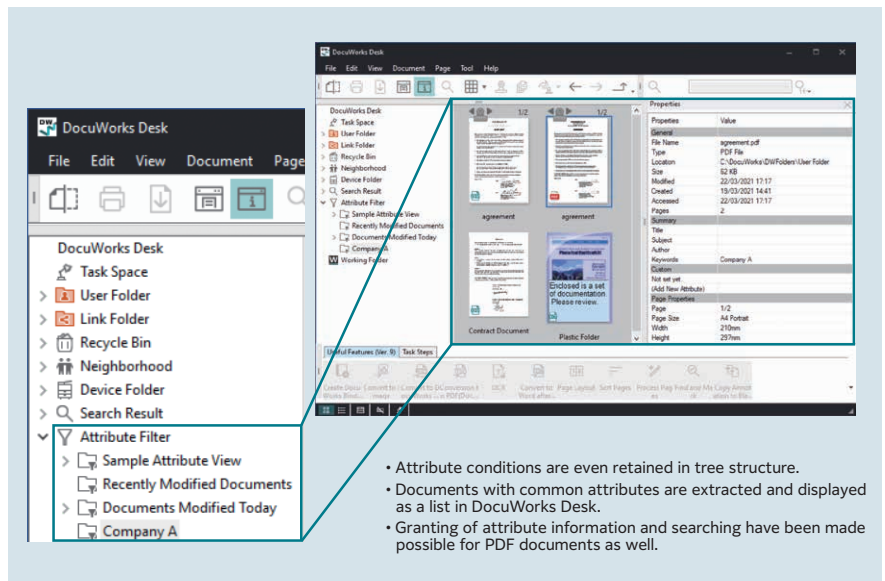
DocuWorks Desk
File Edit View Document Page
DocuWorks Desk
Task Space
User Folder
Link Folder
Recycle Bin
Neighborhood
Device Folder
Search Result
Attribute Filter
Sample Attribute View
Recently Modified Documents
Documents Modified Today
Company A

DocuWorks Desk
File Edit View Document Page Tool Help
DocuWorks Desk
Task Space
User Folder
Link Folder
Recycle Bin
Neighborhood
Device Folder
Search Result
Attribute Filter
Sample Attribute View
Recently Modified Documents
Documents Modified Today
Company A
Working Folder
1/2
1/2
agreement
agreement
Enclosed is a set of documentation. Please review.
Contract Document
Plastic Folder
Properties

| Properties | Value |
|---|---|
| General | |
| File Name | agreement.pdf |
| Type | PDF File |
| Location | C:\DocuWorks\DWFolders\User Folder |
| Size | 52 KB |
| Modified | 22/03/2021 17:17 |
| Created | 19/03/2021 14:41 |
| Accessed | 22/03/2021 17:17 |
| Pages | 2 |
| Summary | |
| Title | |
| Subject | |
| Author | |
| Keywords | Company A |
| Custom | |
| Not set yet | |
| (Add New Attribute) | |
| Page Properties | |
| Page | 1/2 |
| Page Size | A4 Portrait |
| Width | 210mm |
| Height | 297mm |

Useful Features (Ver. 9) Task Steps
Create DocuWorks Binder
Convert to image
Convert to PDF
DocuWorks → PDF Conversion
OCR
Convert to Word
Page Layout
Sort Pages
Process Pages
Find and Mark
Copy Annotation to Bin

• Attribute conditions are even retained in tree structure.
• Documents with common attributes are extracted and displayed as a list in DocuWorks Desk.
• Granting of attribute information and searching have been made possible for PDF documents as well.